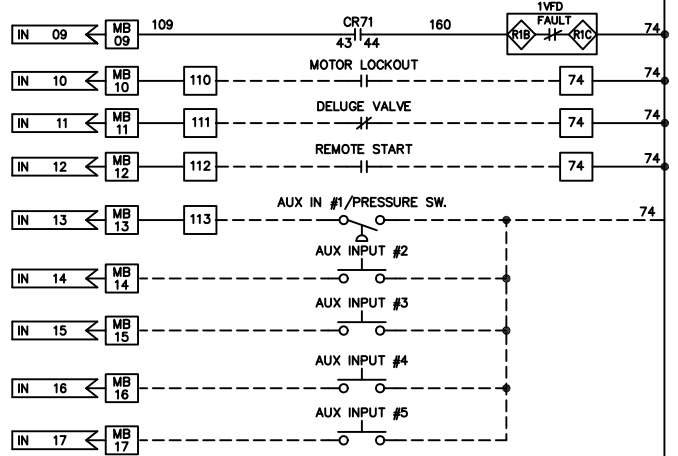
IN 09
MB 09
109
CR71
43 44
160
1VFD FAULT
R1B
R1C
74

IN 10
MB 10
110
MOTOR LOCKOUT
74
74

IN 11
MB 11
111
DELUGE VALVE
74
74

IN 12
MB 12
112
REMOTE START
74
74

IN 13
MB 13
113
AUX IN #1/PRESSURE SW.
74

AUX INPUT #2
IN 14
MB 14

AUX INPUT #3
IN 15
MB 15

AUX INPUT #4
IN 16
MB 16

AUX INPUT #5
IN 17
MB 17